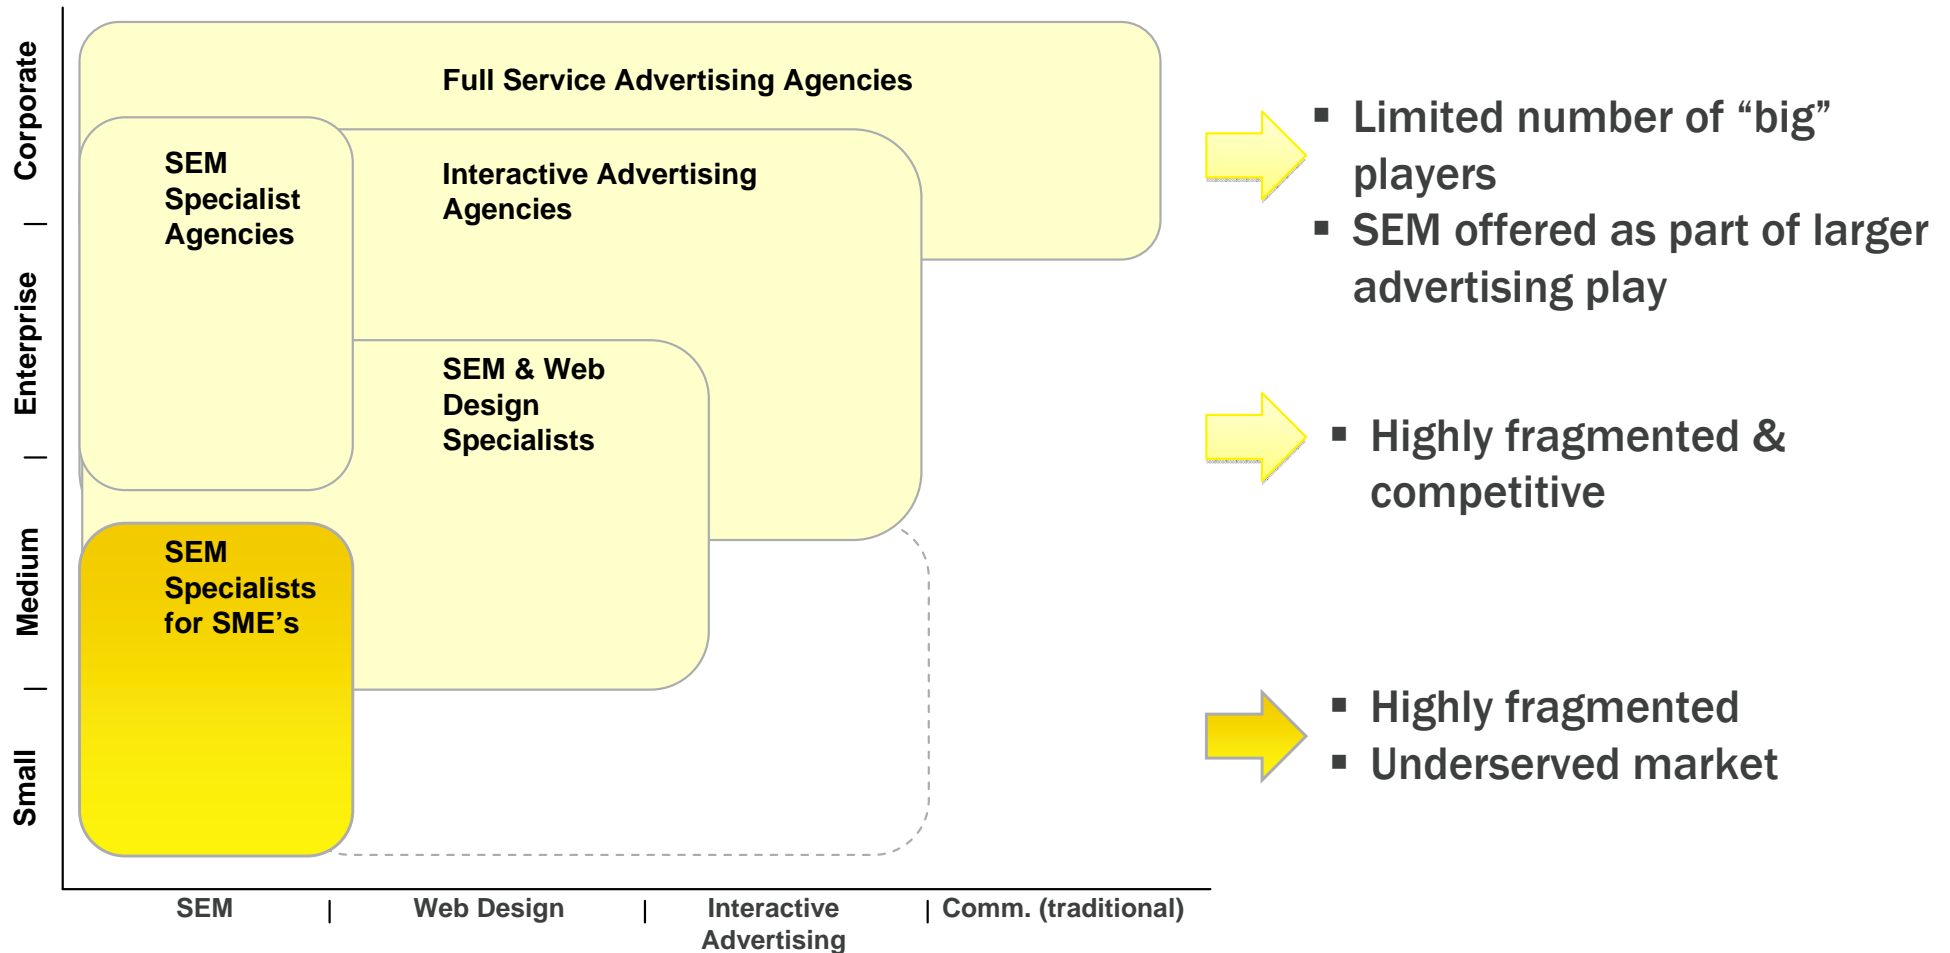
Corporate
Enterprise
Medium
Small

Full Service Advertising Agencies

SEM Specialist Agencies

Interactive Advertising Agencies

SEM & Web Design Specialists

SEM Specialists for SME's

SEM | Web Design | Interactive Advertising | Comm. (traditional)

▪ Limited number of "big" players
▪ SEM offered as part of larger advertising play

▪ Highly fragmented & competitive

▪ Highly fragmented
▪ Underserved market